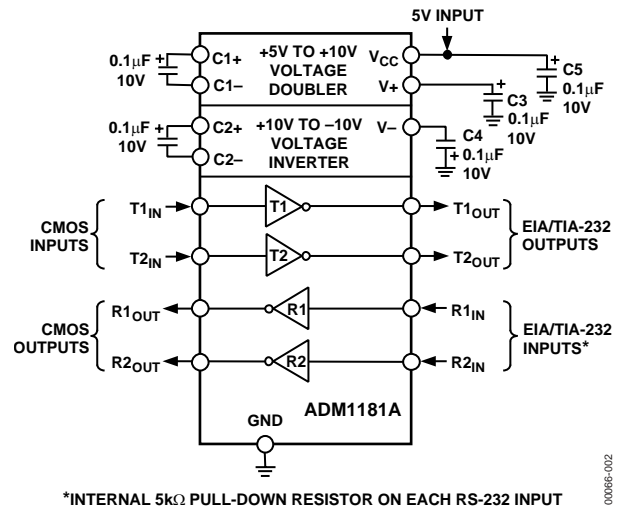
5V INPUT

$0.1\mu F$ 10V

C1+

C1–

+5V TO +10V VOLTAGE DOUBLER

$V_{CC}$

V+

C5 $0.1\mu F$ 10V

C3 $0.1\mu F$ 10V

$0.1\mu F$ 10V

C2+

C2–

+10V TO –10V VOLTAGE INVERTER

V–

C4 $0.1\mu F$ 10V

$T1_{IN}$

T1

$T1_{OUT}$

CMOS INPUTS

EIA/TIA-232 OUTPUTS

$T2_{IN}$

T2

$T2_{OUT}$

$R1_{OUT}$

R1

$R1_{IN}$

CMOS OUTPUTS

EIA/TIA-232 INPUTS*

$R2_{OUT}$

R2

$R2_{IN}$

ADM1181A

GND

00066-002

*INTERNAL $5k\Omega$ PULL-DOWN RESISTOR ON EACH RS-232 INPUT